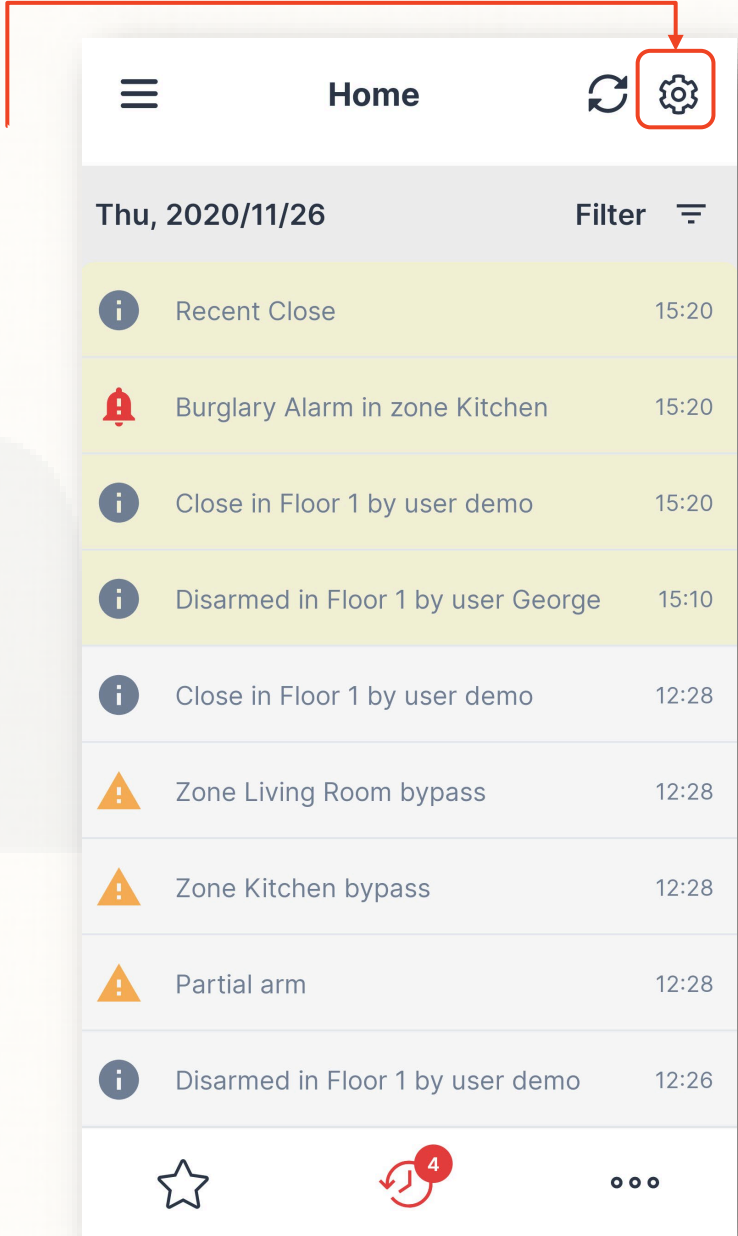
Home

Thu, 2020/11/26 Filter

Recent Close 15:20

Burglary Alarm in zone Kitchen 15:20

Close in Floor 1 by user demo 15:20

Disarmed in Floor 1 by user George 15:10

Close in Floor 1 by user demo 12:28

Zone Living Room bypass 12:28

Zone Kitchen bypass 12:28

Partial arm 12:28

Disarmed in Floor 1 by user demo 12:26

4